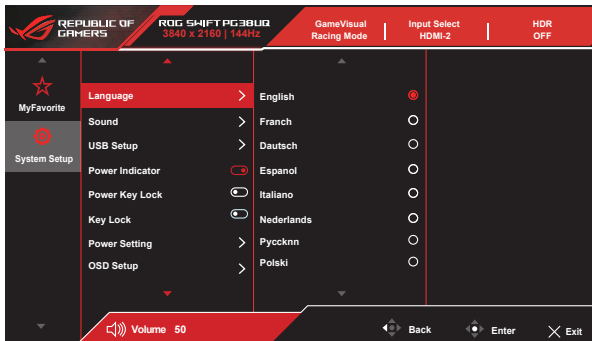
REPUBLIC OF GAMERS

ROG SWIFT PG38UQ
3840 x 2160 | 144Hz

GameVisual
Racing Mode

Input Select
HDMI-2

HDR
OFF

MyFavorite

System Setup

Language
Sound
USB Setup
Power Indicator
Power Key Lock
Key Lock
Power Setting
OSD Setup

English
Franch
Dautsch
Espanol
Italiano
Nederlands
Pyccknn
Polski

Volume 50

Back

Enter

Exit